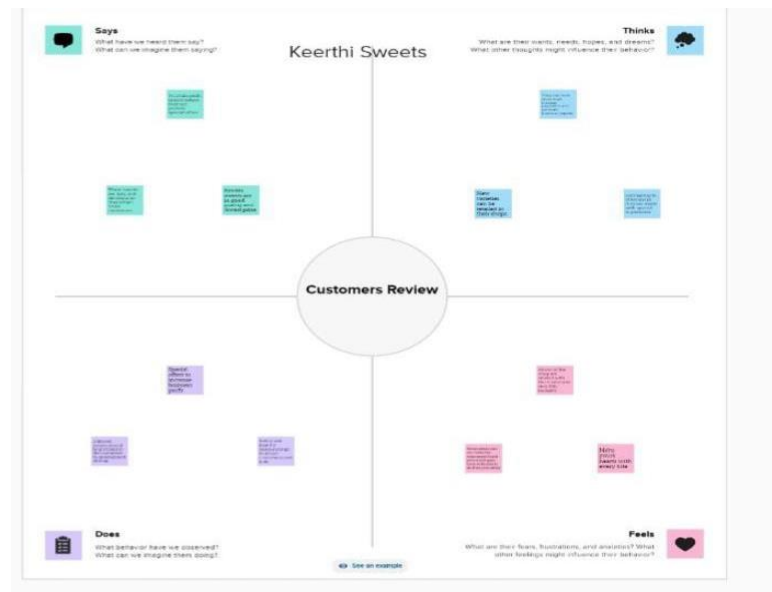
Says
What have we heard them say?
What can we imagine them saying?

Thinks
What are their wants, needs, hopes, and dreams?
What other thoughts might influence their behavior?

Keerthi Sweets

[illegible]

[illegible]

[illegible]

Sweets makers are in good quality and tested gates

New varieties can be tempted in their shops

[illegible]

Customers Review

Special offers to increase business profit

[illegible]

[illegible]

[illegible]

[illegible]

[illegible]

New joyful tastes with every bite

Does
What behavior have we observed?
What can we imagine them doing?

Feels
What are their fears, frustrations, and anxieties? What other feelings might influence their behavior?

See an example